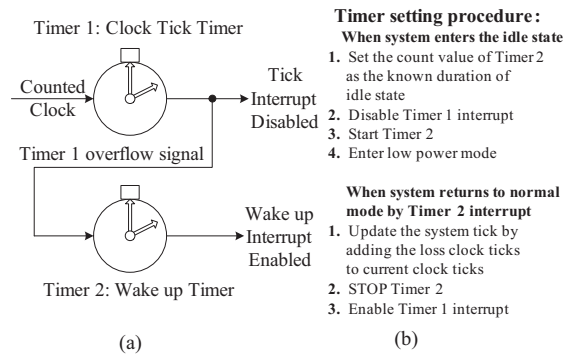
Timer 1: Clock Tick Timer

Counted Clock

Tick Interrupt Disabled

Timer 1 overflow signal

Wake up Interrupt Enabled

Timer 2: Wake up Timer

(a)

**Timer setting procedure:**

**When system enters the idle state**

1. Set the count value of Timer 2 as the known duration of idle state
2. Disable Timer 1 interrupt
3. Start Timer 2
4. Enter low power mode

**When system returns to normal mode by Timer 2 interrupt**

1. Update the system tick by adding the loss clock ticks to current clock ticks
2. STOP Timer 2
3. Enable Timer 1 interrupt

(b)